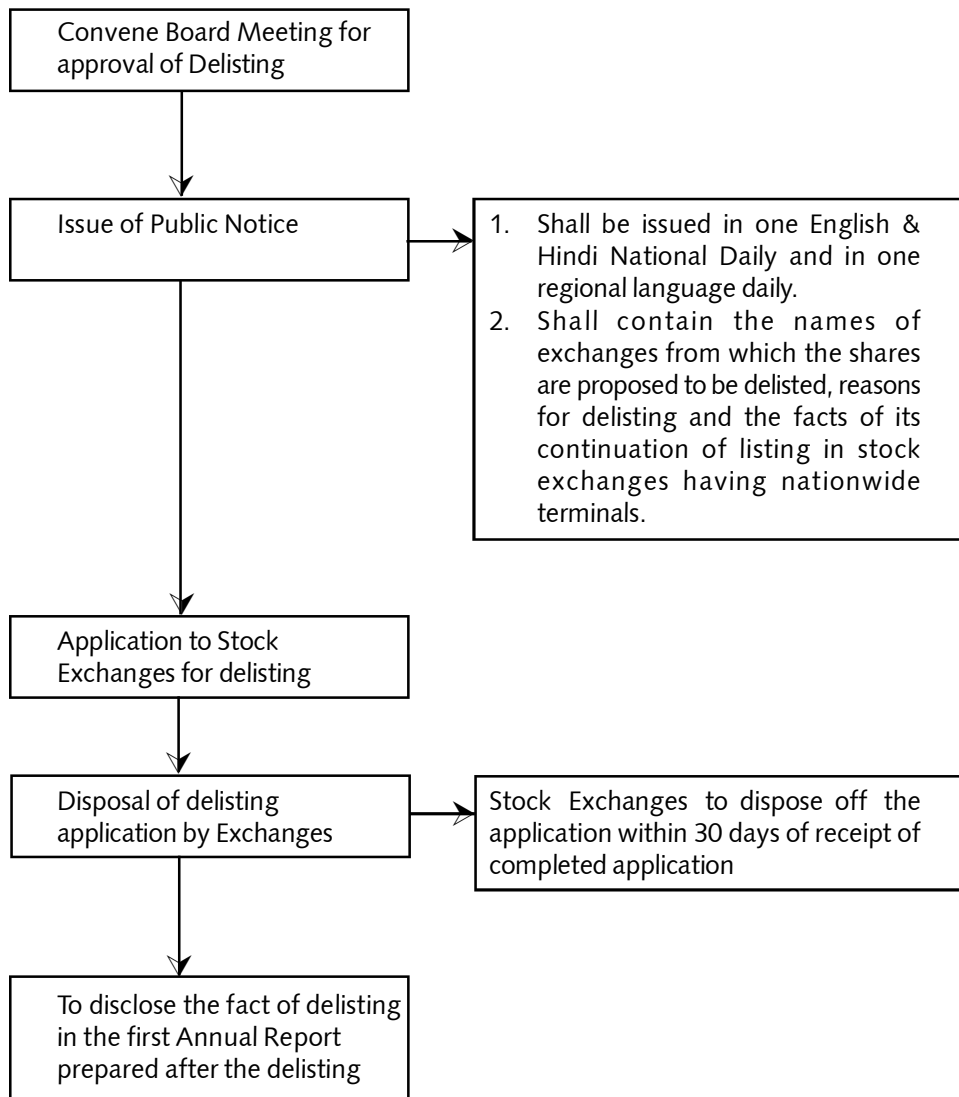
Convene Board Meeting for approval of Delisting

Issue of Public Notice

1. Shall be issued in one English & Hindi National Daily and in one regional language daily.
2. Shall contain the names of exchanges from which the shares are proposed to be delisted, reasons for delisting and the facts of its continuation of listing in stock exchanges having nationwide terminals.

Application to Stock Exchanges for delisting

Disposal of delisting application by Exchanges

Stock Exchanges to dispose off the application within 30 days of receipt of completed application

To disclose the fact of delisting in the first Annual Report prepared after the delisting